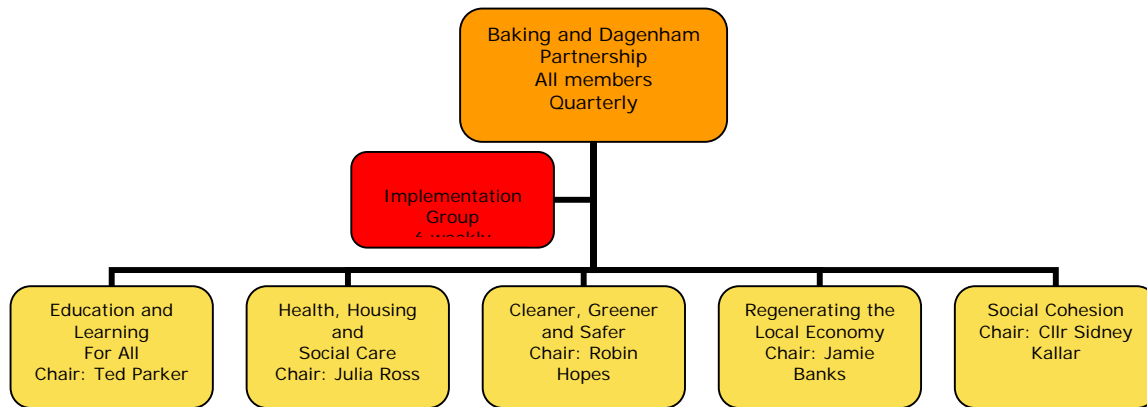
Baking and Dagenham Partnership
All members
Quarterly

Implementation Group
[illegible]

Education and Learning
For All
Chair: Ted Parker

Health, Housing and
Social Care
Chair: Julia Ross

Cleaner, Greener and Safer
Chair: Robin Hopes

Regenerating the Local Economy
Chair: Jamie Banks

Social Cohesion
Chair: Cllr Sidney Kallar